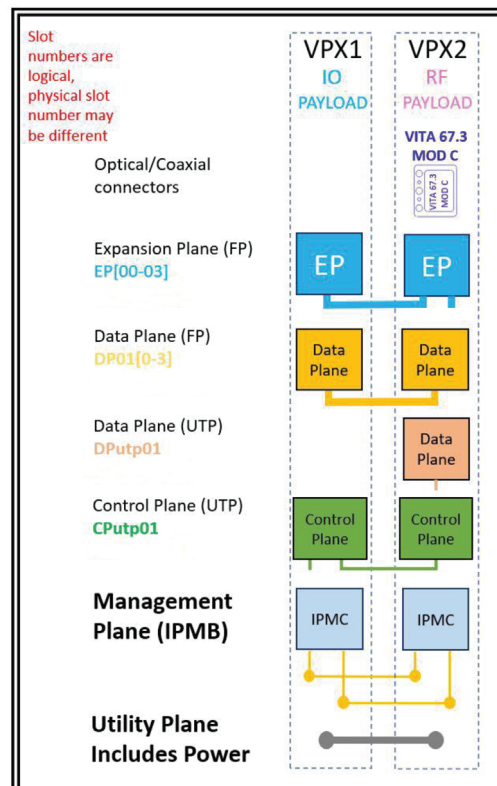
Slot numbers are logical, physical slot number may be different

VPX1
IO
PAYLOAD

VPX2
RF
PAYLOAD

VITA 67.3
MOD C

VITA 67.3
MOD C

Optical/Coaxial connectors

Expansion Plane (FP)
EP[00-03]

EP

EP

Data Plane (FP)
DP01[0-3]

Data Plane

Data Plane

Data Plane (UTP)
DPutp01

Data Plane

Control Plane (UTP)
CPutp01

Control Plane

Control Plane

Management Plane (IPMB)

IPMC

IPMC

Utility Plane Includes Power